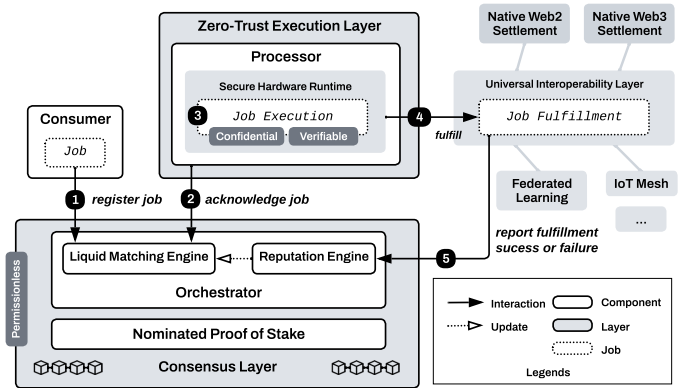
Zero-Trust Execution Layer

Processor

Secure Hardware Runtime

3 Job Execution

Confidential Verifiable

Native Web2 Settlement

Native Web3 Settlement

Universal Interoperability Layer

4 fulfill

Job Fulfillment

Federated Learning

IoT Mesh

...

Consumer

Job

1 register job

2 acknowledge job

report fulfillment sucess or failure

5

Permissionless

Liquid Matching Engine

Reputation Engine

Orchestrator

Nominated Proof of Stake

Consensus Layer

Interaction

Update

Component

Layer

Job

Legends